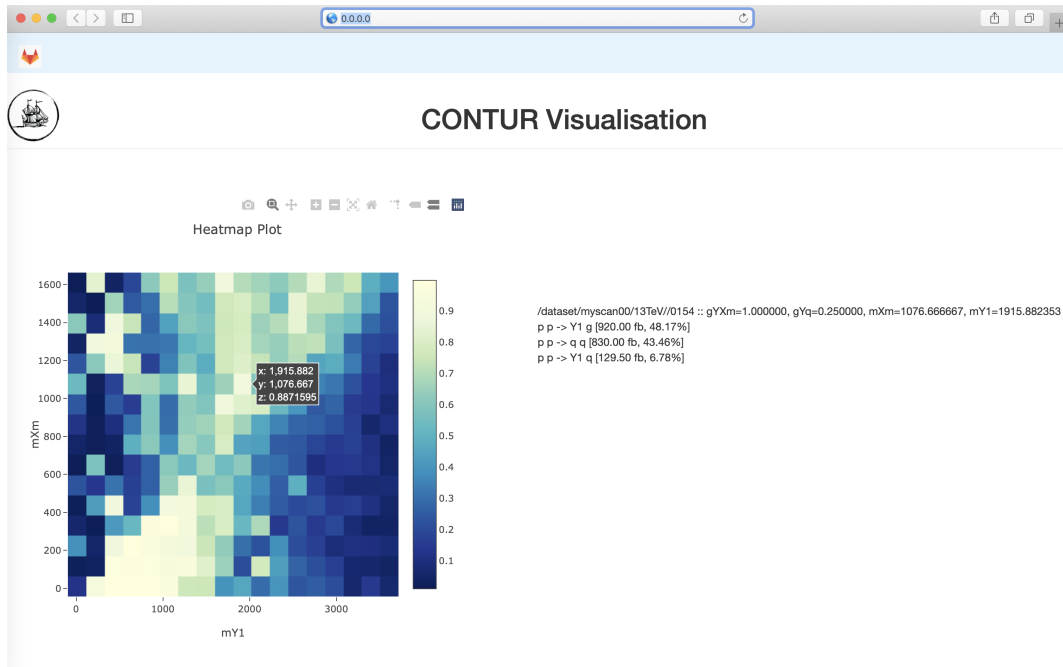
0.0.0.0

CONTUR Visualisation

Heatmap Plot

1600
1400
1200
1000
800
600
400
200
0
mXm
0
1000
2000
3000
mY1

x: 1,915.882
y: 1,076.667
z: 0.8871595

0.9
0.8
0.7
0.6
0.5
0.4
0.3
0.2
0.1

/dataset/myscan00/13TeV//0154 :: gYXm=1.000000, gYq=0.250000, mXm=1076.666667, mY1=1915.882353
p p -> Y1 g [920.00 fb, 48.17%]
p p -> q q [830.00 fb, 43.46%]
p p -> Y1 q [129.50 fb, 6.78%]